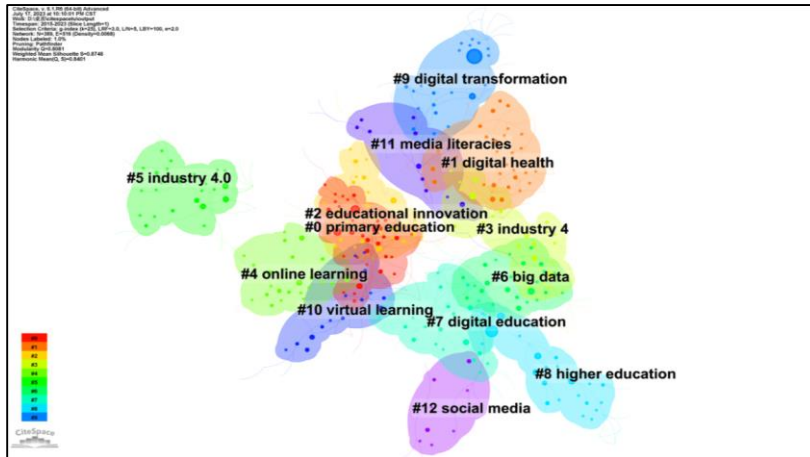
CiteSpace, v. 6.1.R6 (64-bit) Advanced
July 17, 2023 at 10:10:01 PM CST
WoS: D:\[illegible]\output
Timespan: 2015-2023 (Slice Length=1)
Selection Criteria: g-index (k=25), LRF=3.0, L/N=10, LBY=100, e=2.0
Network: N=369, E=578 (Density=0.0085)
Nodes Labeled: 1.0%
Pruning: Pathfinder
Modularity Q=0.8081
Weighted Mean Silhouette S=0.8746
Harmonic Mean(Q, S)=0.8401

#9 digital transformation
#11 media literacies
#1 digital health
#5 industry 4.0
#2 educational innovation
#0 primary education
#3 industry 4
#4 online learning
#6 big data
#10 virtual learning
#7 digital education
#8 higher education
#12 social media

CiteSpace